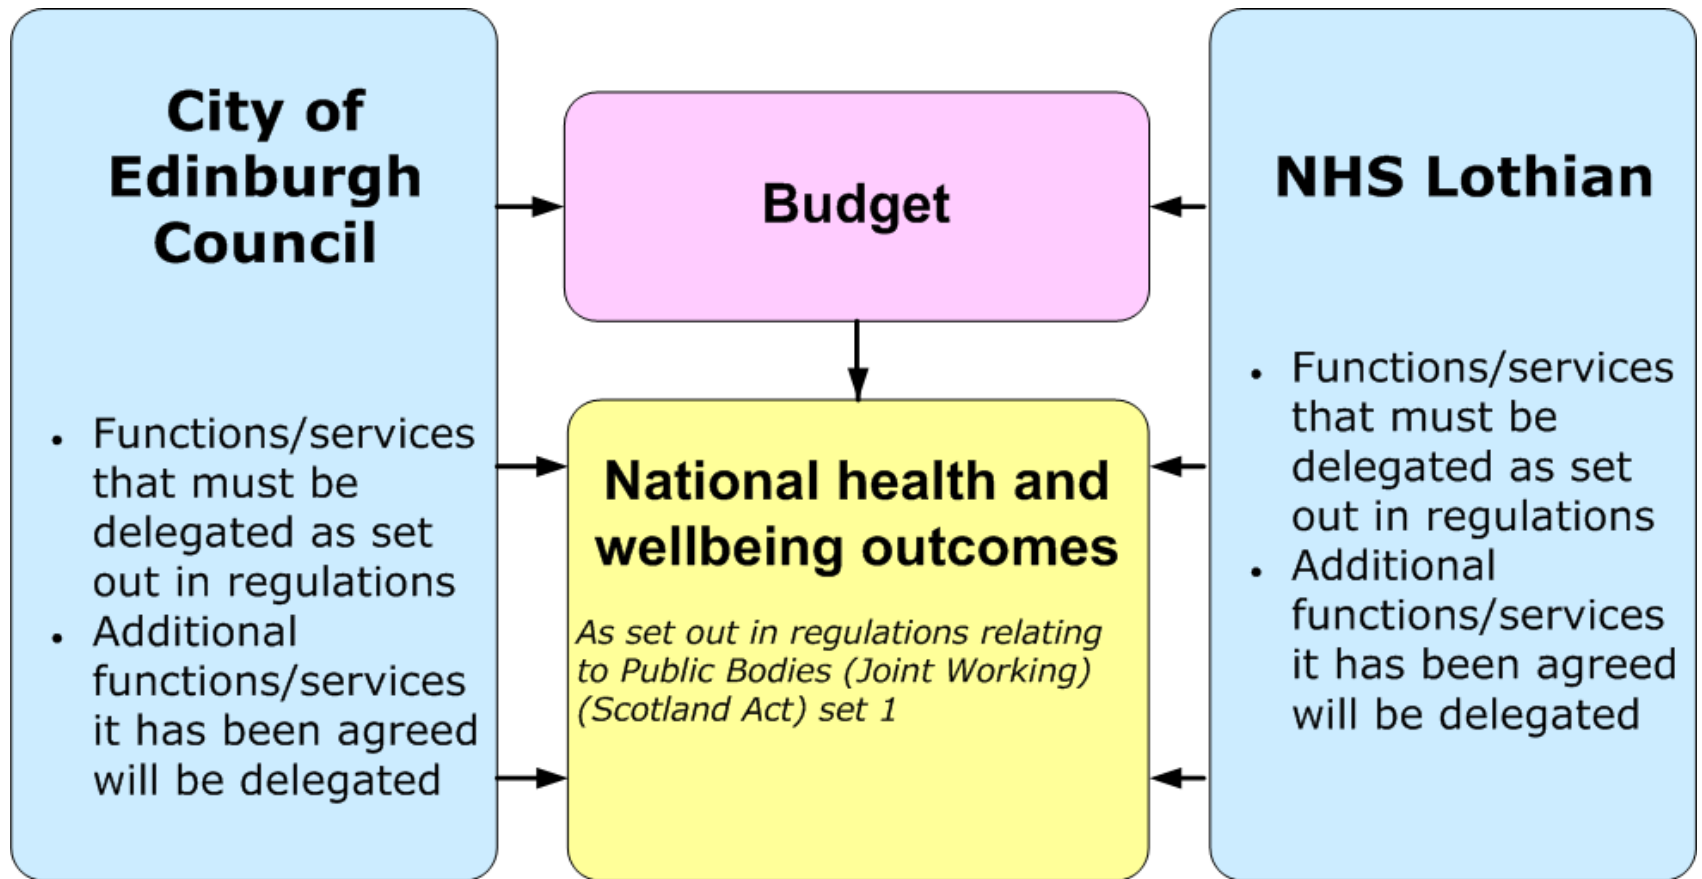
City of Edinburgh Council

- Functions/services that must be delegated as set out in regulations
- Additional functions/services it has been agreed will be delegated

Budget

National health and wellbeing outcomes

*As set out in regulations relating to Public Bodies (Joint Working) (Scotland Act) set 1*

NHS Lothian

- Functions/services that must be delegated as set out in regulations
- Additional functions/services it has been agreed will be delegated